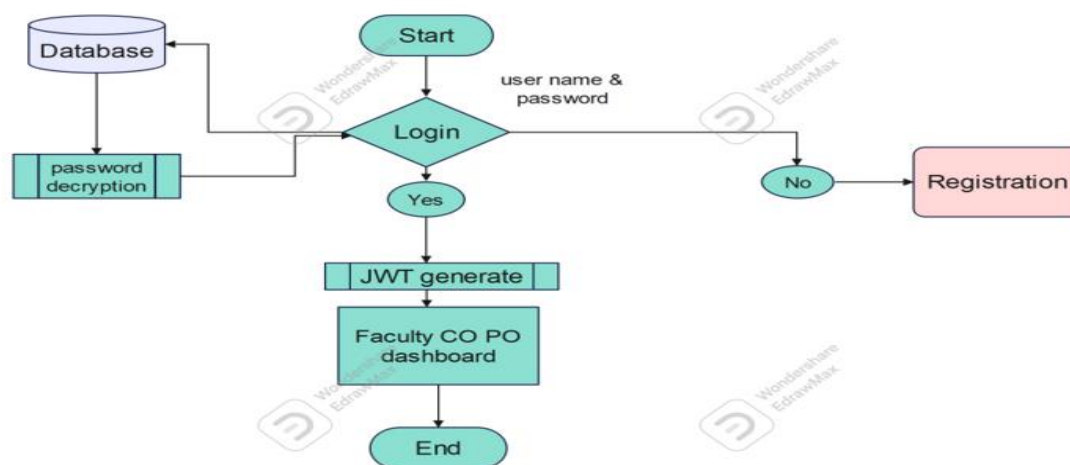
Database

Start

user name & password

Login

password decryption

Yes

No

Registration

JWT generate

Faculty CO PO dashboard

End

Wondershare EdrawMax

Wondershare EdrawMax

Wondershare EdrawMax

Wondershare EdrawMax